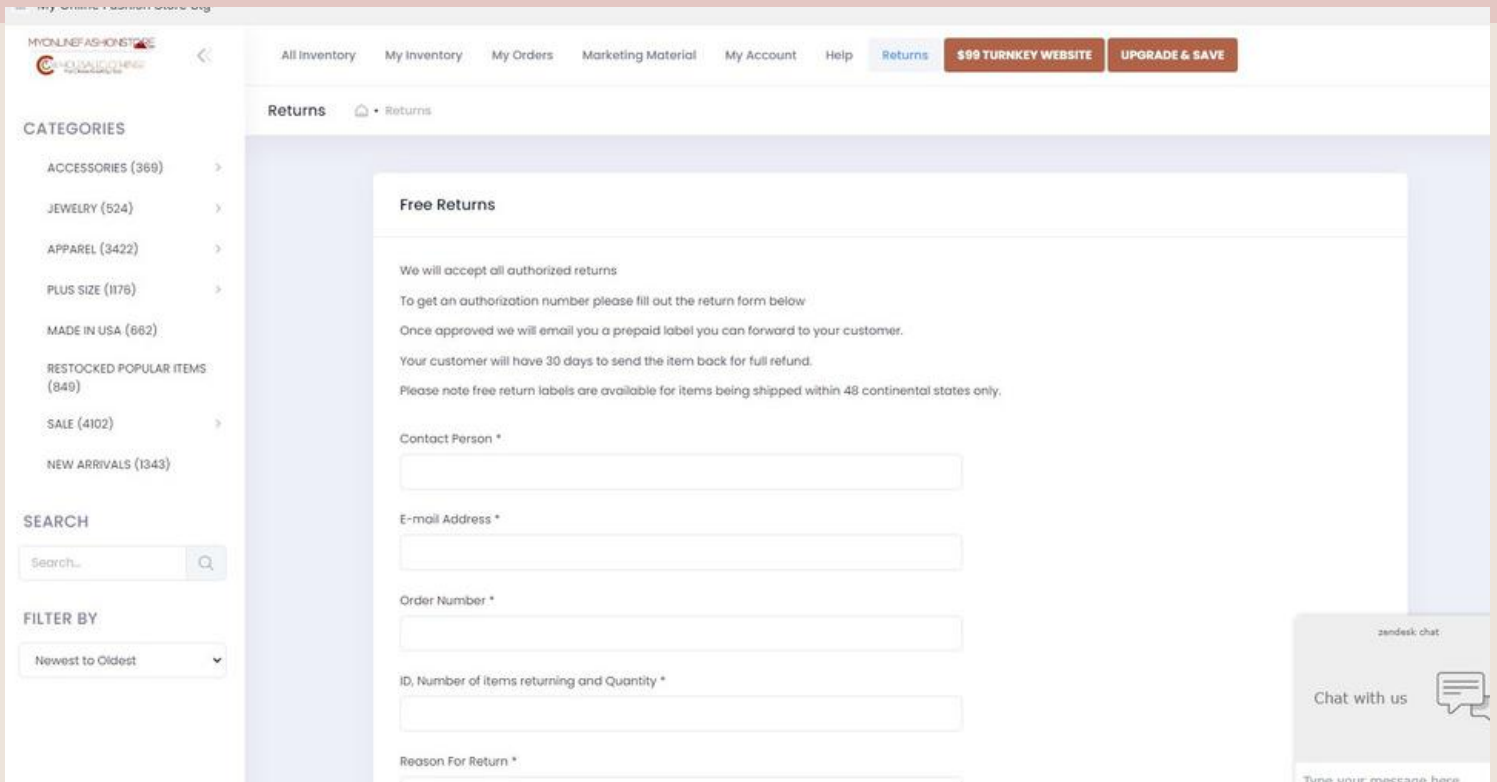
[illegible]

MYONLINEFASHIONSTORE

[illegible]

CATEGORIES

ACCESSORIES (369)

JEWELRY (524)

APPAREL (3422)

PLUS SIZE (1176)

MADE IN USA (662)

RESTOCKED POPULAR ITEMS (849)

SALE (4102)

NEW ARRIVALS (1343)

SEARCH

Search...

FILTER BY

Newest to Oldest

All Inventory My Inventory My Orders Marketing Material My Account Help Returns $99 TURNKEY WEBSITE UPGRADE & SAVE

Returns • Returns

Free Returns

We will accept all authorized returns

To get an authorization number please fill out the return form below

Once approved we will email you a prepaid label you can forward to your customer.

Your customer will have 30 days to send the item back for full refund.

Please note free return labels are available for items being shipped within 48 continental states only.

Contact Person *

E-mail Address *

Order Number *

ID, Number of items returning and Quantity *

Reason For Return *

zendesk chat

Chat with us

Type your message here